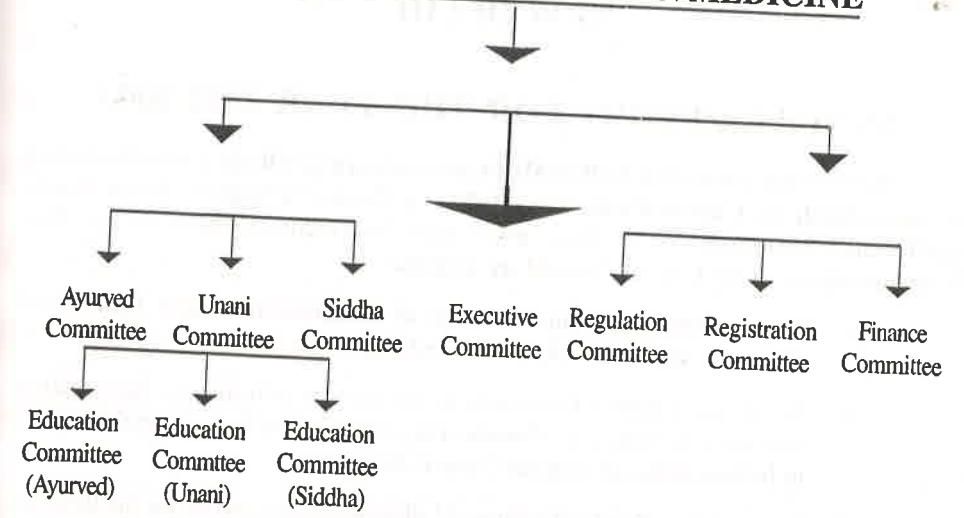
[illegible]MEDICINE

Ayurved Committee

Unani Committee

Siddha Committee

Executive Committee

Regulation Committee

Registration Committee

Finance Committee

Education Committee (Ayurved)

Education Commttee (Unani)

Education Committee (Siddha)